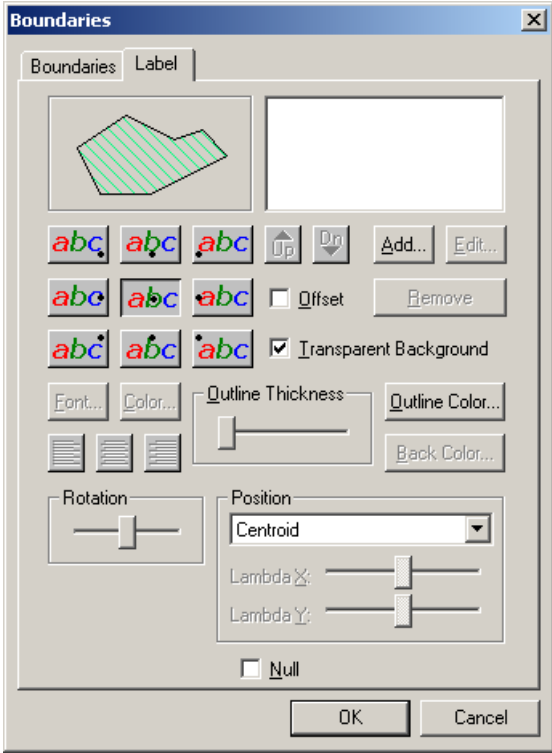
Boundaries

Boundaries | Label

abc abc abc Up Dn Add... Edit...

abc abc abc Offset Remove

abc abc abc Transparent Background

Font... Color...

Outline Thickness

Outline Color...

Back Color...

Rotation

Position

Centroid

Lambda X:

Lambda Y:

Null

OK

Cancel